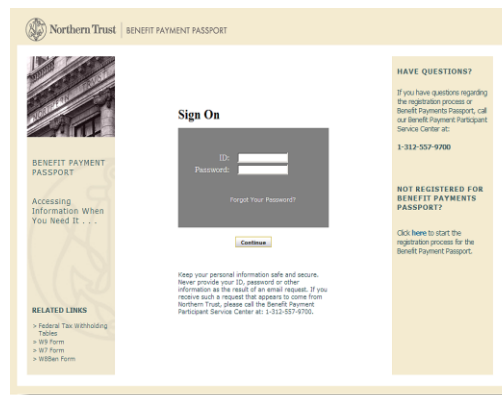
Northern Trust | BENEFIT PAYMENT PASSPORT

BENEFIT PAYMENT PASSPORT

Accessing Information When You Need It . . .

RELATED LINKS

> Federal Tax Withholding Tables
> W9 Form
> W7 Form
> W8Ben Form

Sign On

ID:
Password:

Forgot Your Password?

Continue

Keep your personal information safe and secure. Never provide your ID, password or other information as the result of an email request. If you receive such a request that appears to come from Northern Trust, please call the Benefit Payment Participant Service Center at: 1-312-557-9700.

HAVE QUESTIONS?

If you have questions regarding the registration process or Benefit Payments Passport, call our Benefit Payment Participant Service Center at:

1-312-557-9700

NOT REGISTERED FOR BENEFIT PAYMENTS PASSPORT?

Click here to start the registration process for the Benefit Payment Passport.